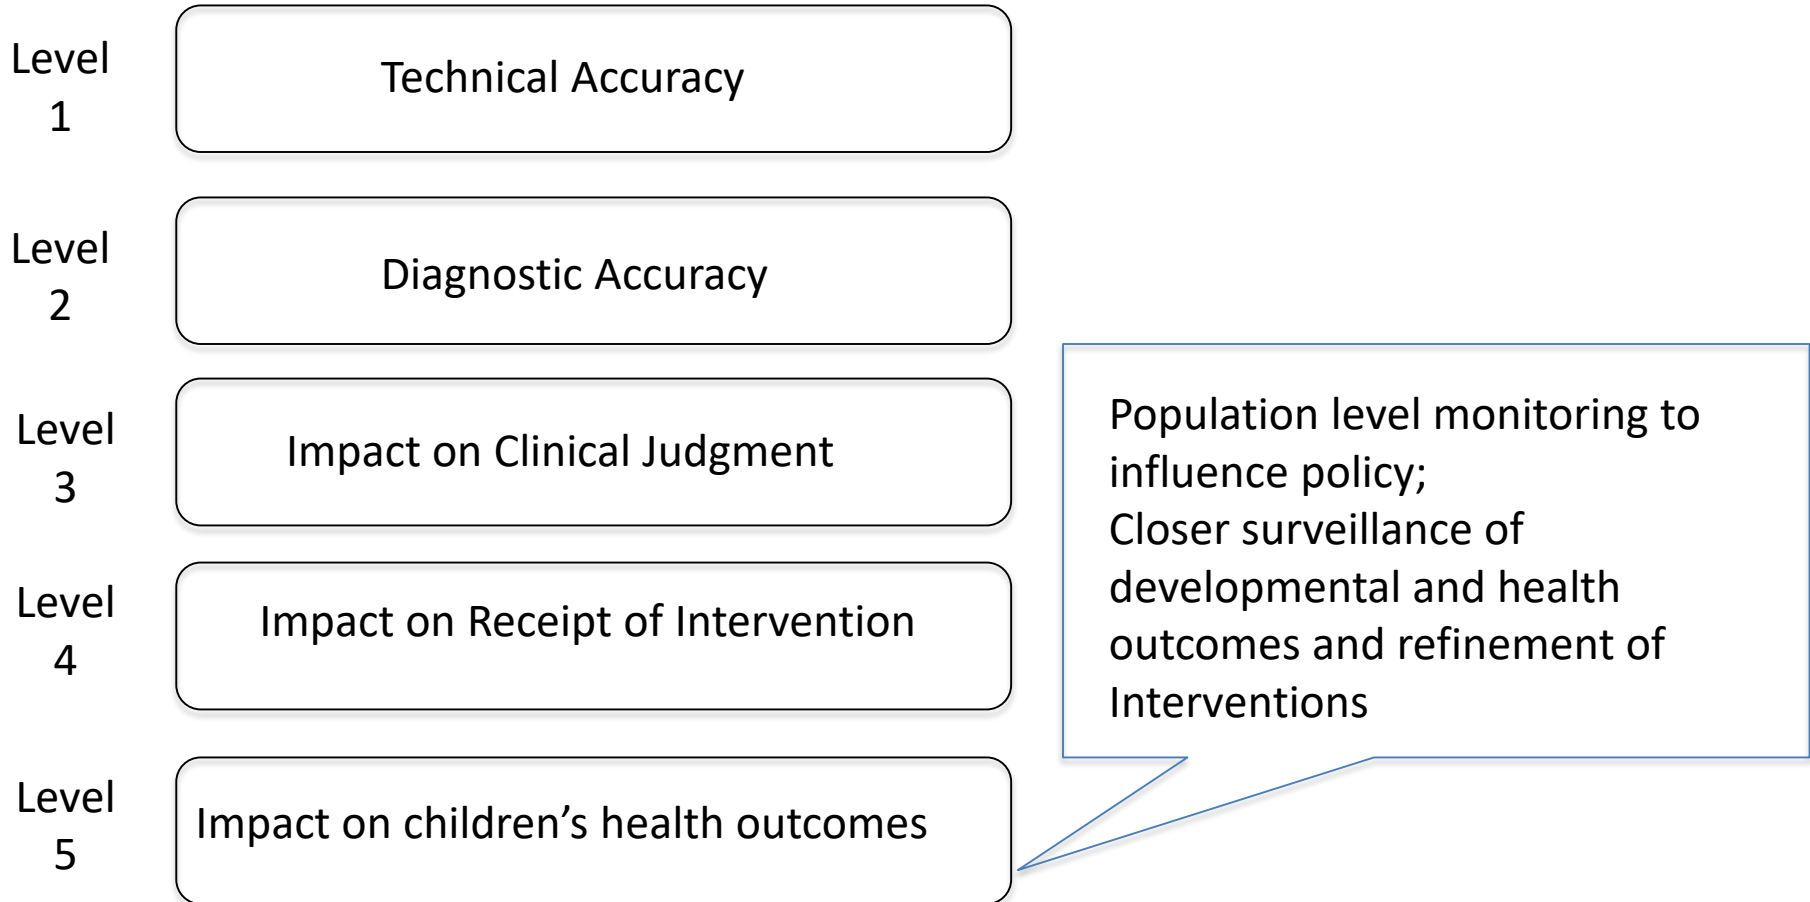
Level 1

Technical Accuracy

Level 2

Diagnostic Accuracy

Level 3

Impact on Clinical Judgment

Level 4

Impact on Receipt of Intervention

Level 5

Impact on children’s health outcomes

Population level monitoring to influence policy;
Closer surveillance of developmental and health outcomes and refinement of Interventions